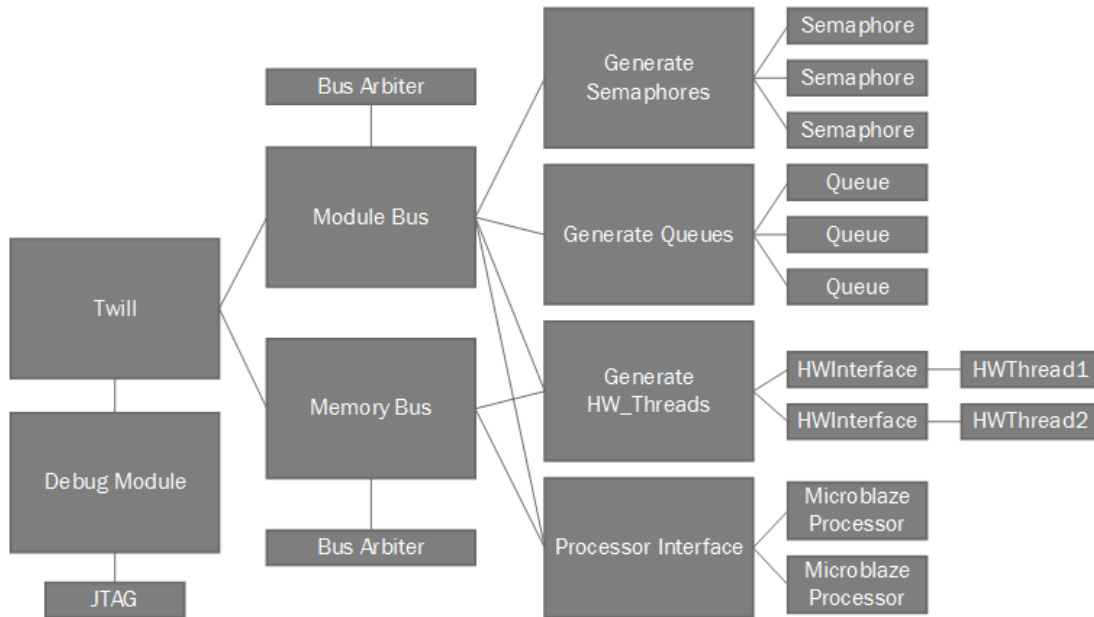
Twill

Debug Module

JTAG

Bus Arbiter

Module Bus

Memory Bus

Bus Arbiter

Generate Semaphores

Semaphore

Semaphore

Semaphore

Generate Queues

Queue

Queue

Queue

Generate HW_Threads

HWInterface

HWThread1

HWInterface

HWThread2

Processor Interface

Microblaze Processor

Microblaze Processor